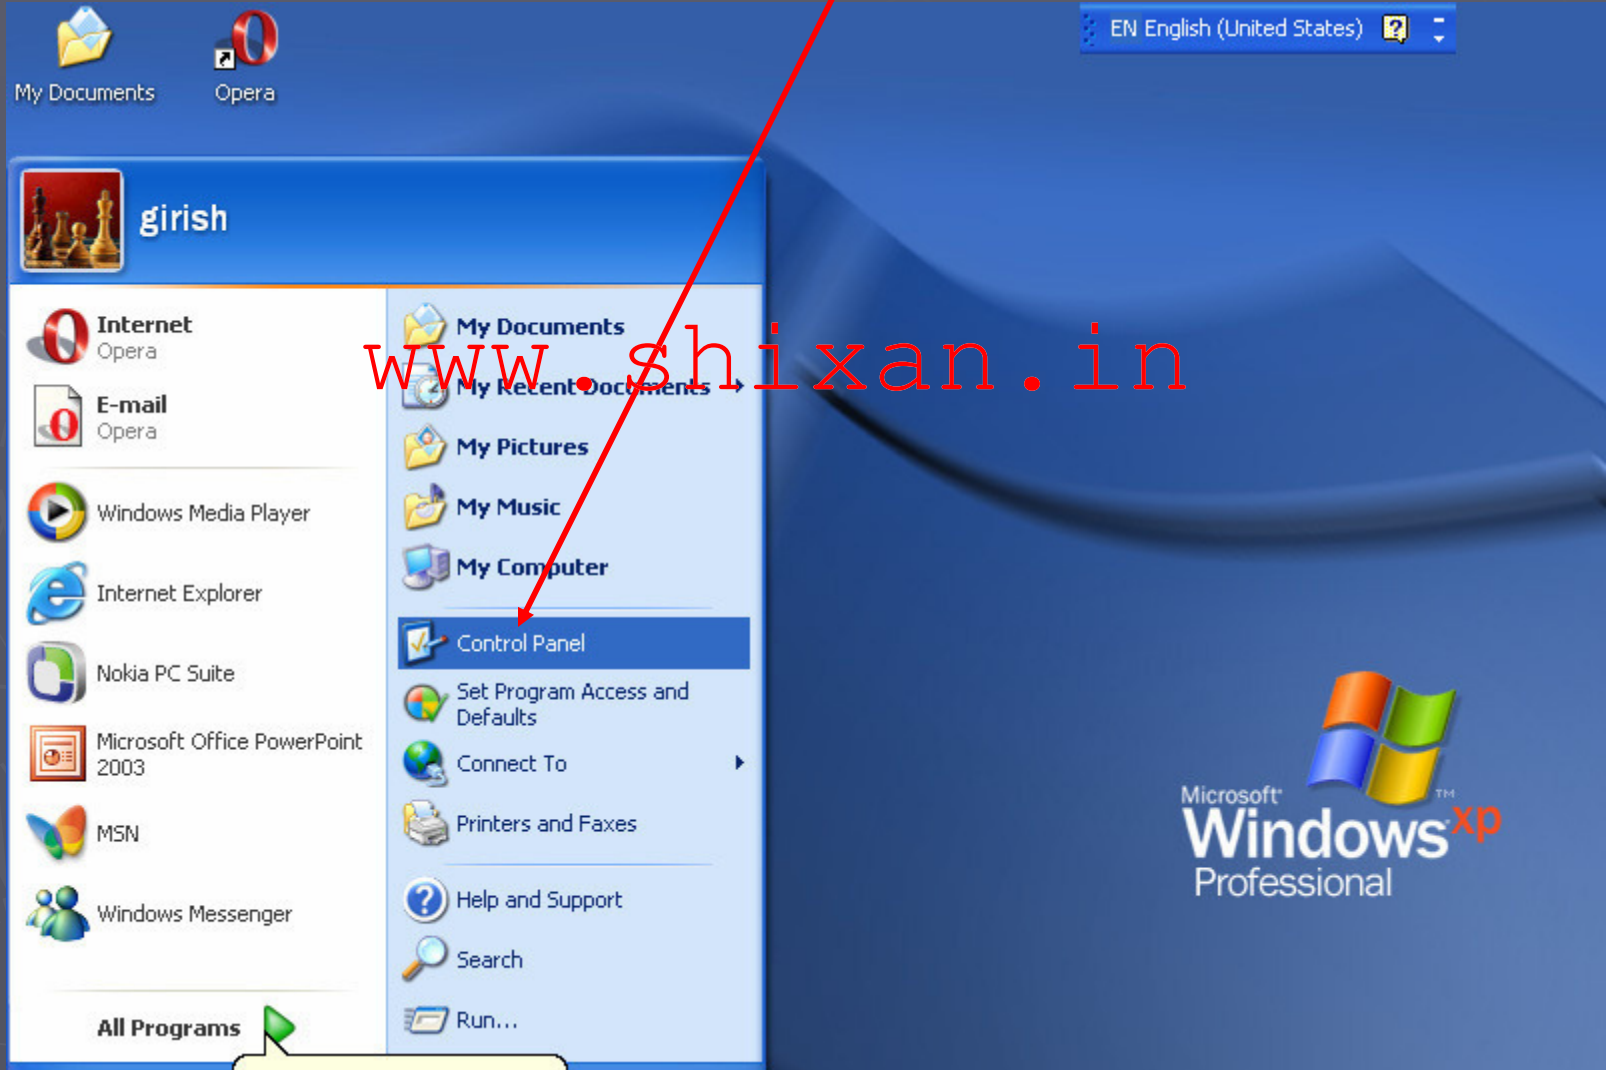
My Documents

Opera

EN English (United States)

girish

Internet
Opera

E-mail
Opera

Windows Media Player

Internet Explorer

Nokia PC Suite

Microsoft Office PowerPoint 2003

MSN

Windows Messenger

All Programs

My Documents

My Recent Documents

My Pictures

My Music

My Computer

Control Panel

Set Program Access and Defaults

Connect To

Printers and Faxes

Help and Support

Search

Run...

www.shixan.in

Microsoft Windows xp Professional